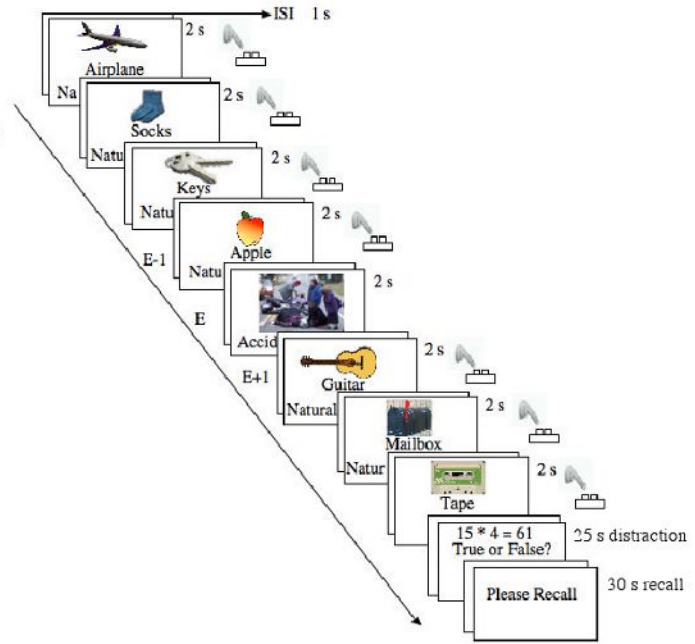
ISI 1 s

Airplane
Na
2 s

Socks
Natu
2 s

Keys
Natu
2 s

Apple
Natu
2 s

E-1

Accid
2 s

E

Guitar
Natural
2 s

E+1

Mailbox
Natur
2 s

Tape
2 s

15 * 4 = 61
True or False?
25 s distraction

Please Recall
30 s recall